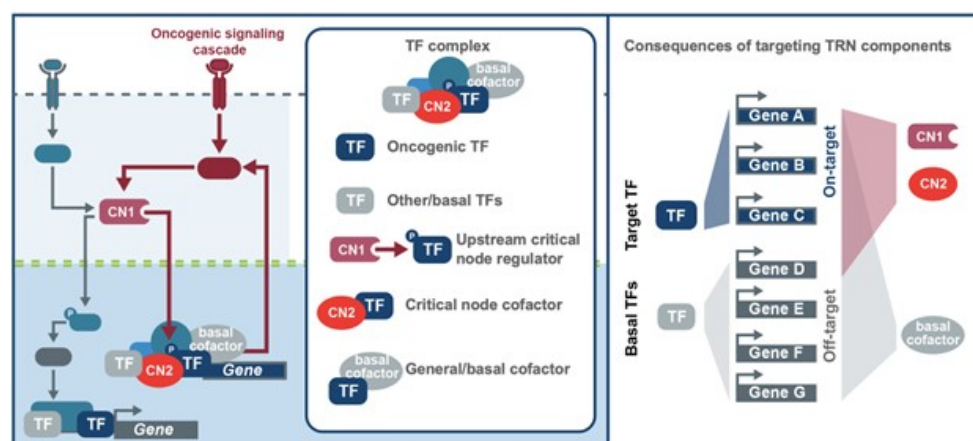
Oncogenic signaling cascade

CN1

P

basal cofactor

P

TF

CN2

TF

Gene

TF

TF

Gene

TF complex

basal cofactor

P

TF

CN2

TF

TF Oncogenic TF

TF Other/basal TFs

CN1 P TF Upstream critical node regulator

CN2 TF Critical node cofactor

basal cofactor TF General/basal cofactor

Consequences of targeting TRN components

Target TF

TF

Gene A

Gene B

Gene C

On-target

CN1

CN2

Basal TFs

TF

Gene D

Gene E

Gene F

Gene G

Off-target

basal cofactor